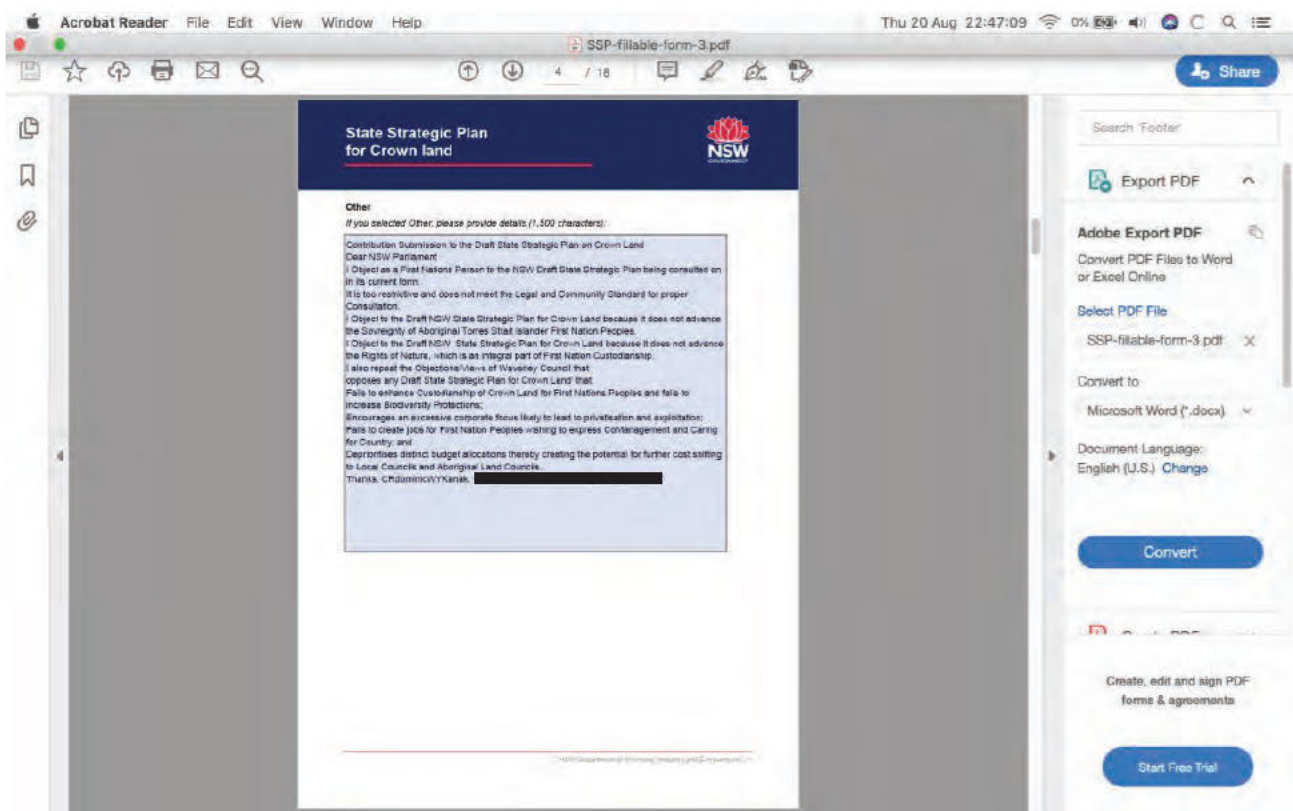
Acrobat Reader File Edit View Window Help

Thu 20 Aug 22:47:09 0%

SSP-fillable-form-3.pdf

4 / 18

Share

State Strategic Plan for Crown land

NSW

Other

If you selected Other, please provide details (1,500 characters):

Contribution Submission to the Draft State Strategic Plan on Crown Land
Dear NSW Parliament
I Object as a First Nations Person to the NSW Draft State Strategic Plan being consulted on in its current form.
It is too restrictive and does not meet the Legal and Community Standard for proper Consultation.
I Object to the Draft NSW State Strategic Plan for Crown Land because it does not advance the Sovereignty of Aboriginal Torres Strait Islander First Nation Peoples.
I Object to the Draft NSW State Strategic Plan for Crown Land because it does not advance the Rights of Nature, which is an integral part of First Nation Custodianship.
I also repeat the Objections/Views of Waverley Council that
opposes any Draft State Strategic Plan for Crown Land' that:
Fails to enhance Custodianship of Crown Land for First Nations Peoples and fails to increase Biodiversity Protections;
Encourages an excessive corporate focus likely to lead to privatisation and exploitation;
Fails to create jobs for First Nation Peoples wishing to express CoManagement and Caring for Country; and
Deprioritises distinct budget allocations thereby creating the potential for further cost shifting to Local Councils and Aboriginal Land Councils.
Thanks, CRdominicWYKanak.

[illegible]

Search 'Footer'

Export PDF

Adobe Export PDF

Convert PDF Files to Word or Excel Online

Select PDF File

SSP-fillable-form-3.pdf

Convert to

Microsoft Word (*.docx)

Document Language:
English (U.S.) Change

Convert

Create, edit and sign PDF forms & agreements

Start Free Trial